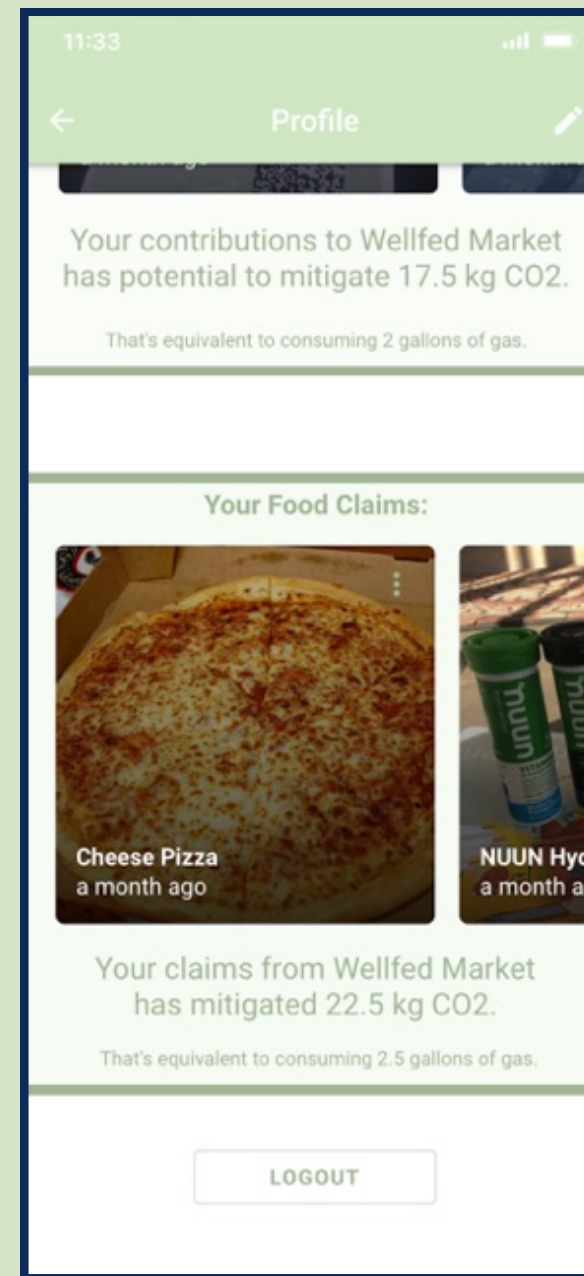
11:33

Profile

Your contributions to Wellfed Market has potential to mitigate 17.5 kg CO2.

That's equivalent to consuming 2 gallons of gas.

Your Food Claims:

nuun

nuun

Cheese Pizza
a month ago

NUUN Hy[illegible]
a month a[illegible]

Your claims from Wellfed Market has mitigated 22.5 kg CO2.

That's equivalent to consuming 2.5 gallons of gas.

LOGOUT